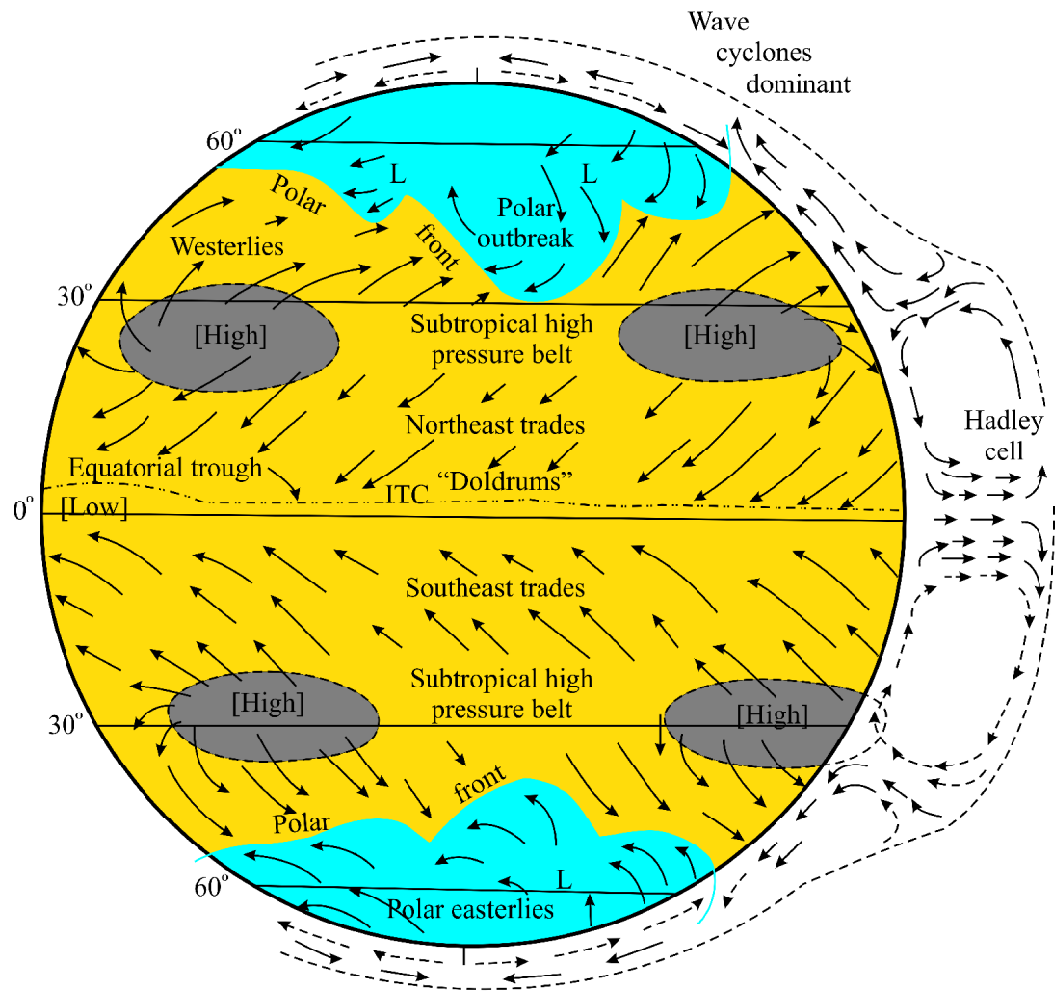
Wave cyclones dominant

60°

L

L

Polar

Polar outbreak

Westerlies

front

30°

[High]

Subtropical high pressure belt

[High]

Northeast trades

Hadley cell

Equatorial trough

ITC

"Doldrums"

0°

[Low]

Southeast trades

Subtropical high pressure belt

[High]

30°

[High]

front

Polar

60°

L

Polar easterlies